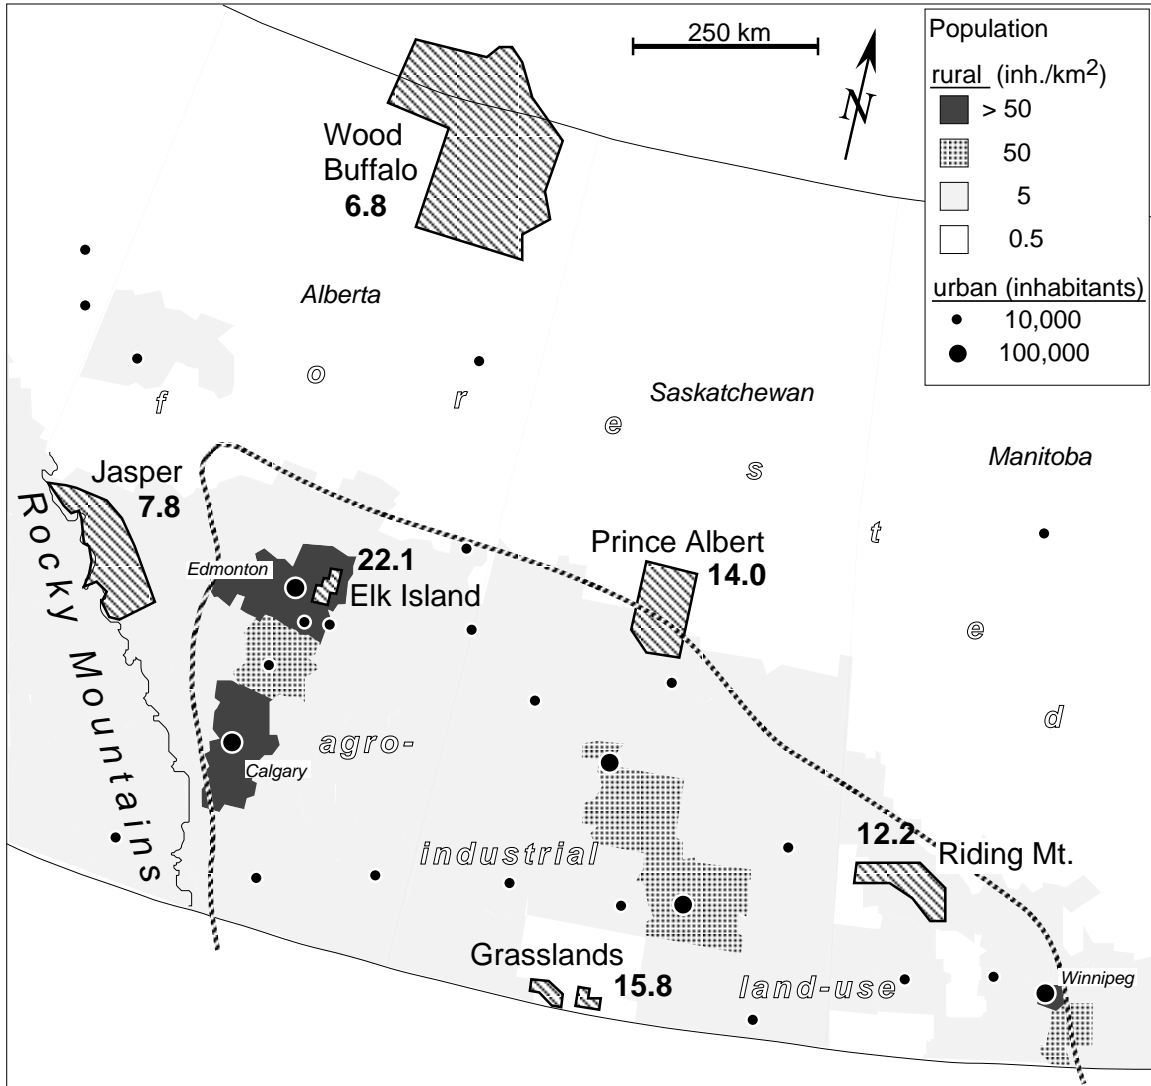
250 km

N

Population

rural (inh./km$^2$)

> 50

50

5

0.5

urban (inhabitants)

10,000

100,000

Wood Buffalo 6.8

Alberta

Saskatchewan

Manitoba

f o r e s t e d

Jasper 7.8

Rocky Mountains

Edmonton

22.1 Elk Island

Prince Albert 14.0

agro-

Calgary

industrial

land-use

12.2 Riding Mt.

Grasslands 15.8

Winnipeg